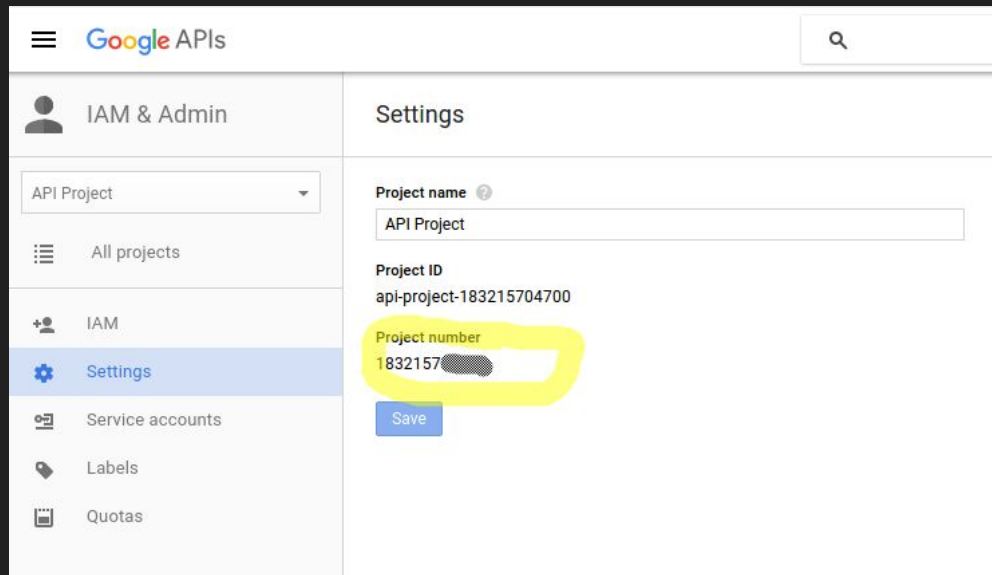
Google APIs

IAM & Admin

API Project

All projects

IAM

Settings

Service accounts

Labels

Quotas

Settings

Project name

API Project

Project ID

api-project-183215704700

Project number

1832157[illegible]

Save